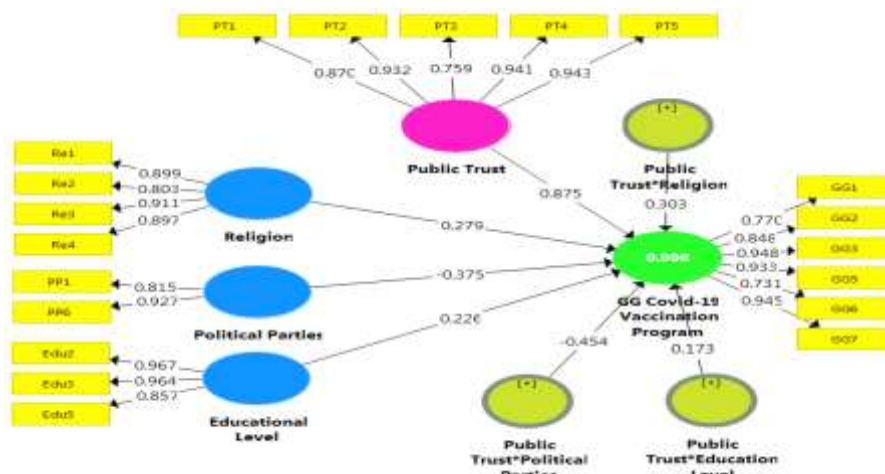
PT1
PT2
PT3
PT4
PT5
0.870
0.932
0.759
0.941
0.943
Public Trust
[+]
Public Trust*Religion
Re1
Re2
Re3
Re4
0.899
0.803
0.911
0.897
Religion
0.875
0.303
0.279
GG1
GG2
GG3
GG5
GG6
GG7
0.770
0.846
0.948
0.933
0.731
0.945
0.906
GG Covid-19 Vaccination Program
PP1
PP6
0.815
0.927
-0.375
Political Parties
0.226
Edu2
Edu3
Edu5
0.967
0.964
0.857
Educational Level
-0.454
0.173
[+]
[+]
Public Trust*Political Parties
Public Trust*Education Level